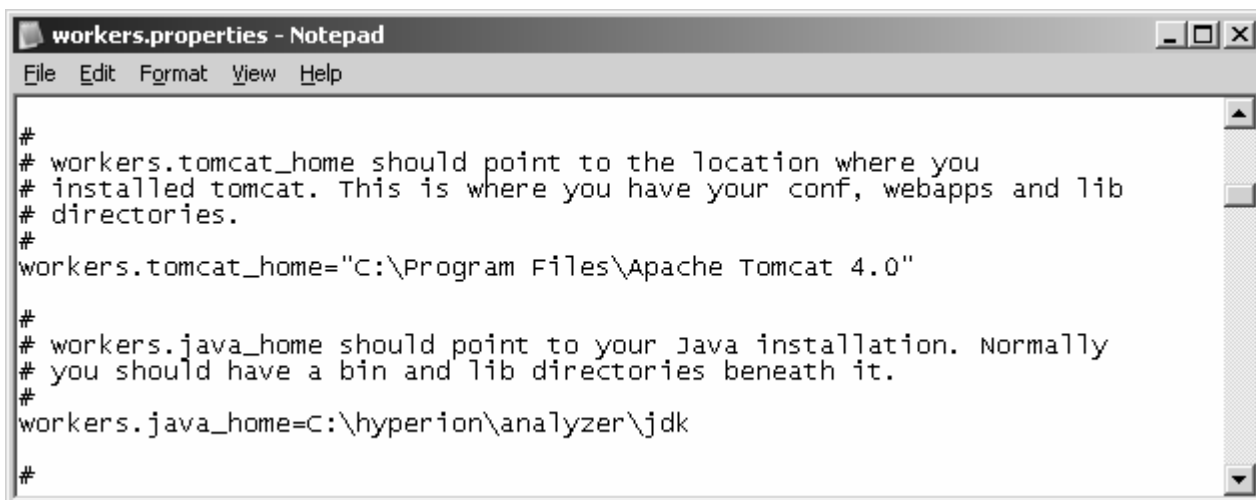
workers.properties - Notepad
File Edit Format View Help

#
# workers.tomcat_home should point to the location where you
# installed tomcat. This is where you have your conf, webapps and lib
# directories.
#
workers.tomcat_home="C:\Program Files\Apache Tomcat 4.0"

#
# workers.java_home should point to your Java installation. Normally
# you should have a bin and lib directories beneath it.
#
workers.java_home=C:\hyperion\analyzer\jdk

#